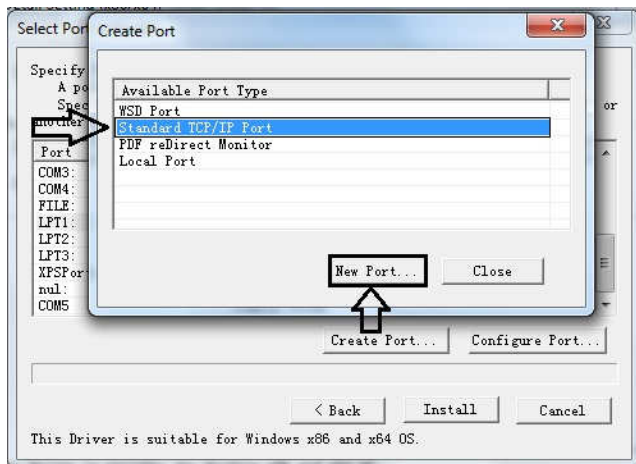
Select Port

Create Port

Specify
A po
Spec
another

or

Port
COM3:
COM4:
FILE:
LPT1:
LPT2:
LPT3:
XPSPort
nul:
COM5

Available Port Type
WSD Port
Standard TCP/IP Port
PDF reDirect Monitor
Local Port

New Port...
Close

Create Port...
Configure Port...

< Back
Install
Cancel

This Driver is suitable for Windows x86 and x64 OS.